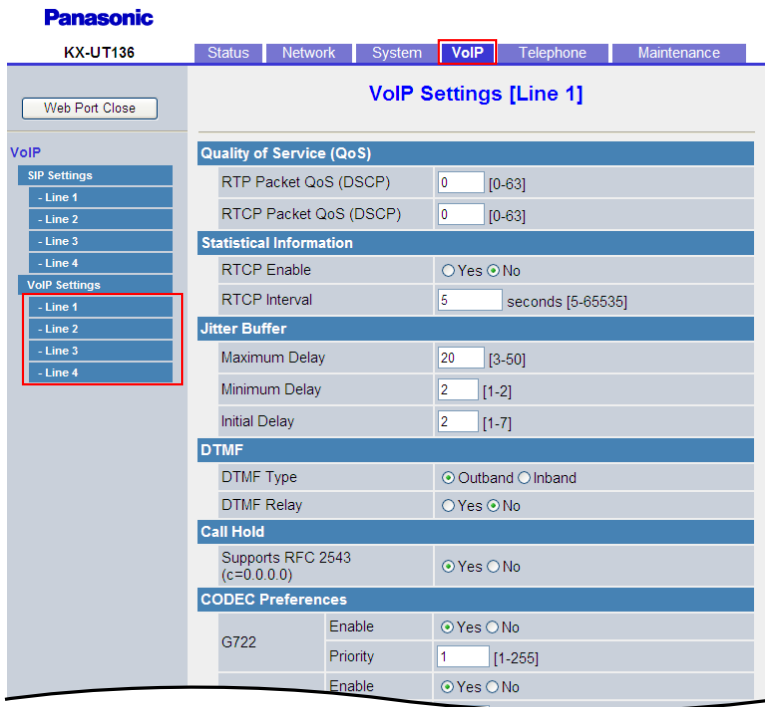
Panasonic

KX-UT136

Status | Network | System | VoIP | Telephone | Maintenance

Web Port Close

VoIP
SIP Settings
- Line 1
- Line 2
- Line 3
- Line 4
VoIP Settings
- Line 1
- Line 2
- Line 3
- Line 4

VoIP Settings [Line 1]

Quality of Service (QoS)

| | |
|---|---|
| RTP Packet QoS (DSCP) | 0 [0-63] |
| RTCP Packet QoS (DSCP) | 0 [0-63] |

Statistical Information

| | |
|---|---|
| RTCP Enable | Yes No |
| RTCP Interval | 5 seconds [5-65535] |

Jitter Buffer

| | |
|---|---|
| Maximum Delay | 20 [3-50] |
| Minimum Delay | 2 [1-2] |
| Initial Delay | 2 [1-7] |

DTMF

| | |
|---|---|
| DTMF Type | Outband Inband |
| DTMF Relay | Yes No |

Call Hold

| | |
|---|---|
| Supports RFC 2543 (c=0.0.0.0) | Yes No |

CODEC Preferences

| | | |
|---|---|---|
| G722 | Enable | Yes No |
| | Priority | 1 [1-255] |
| | Enable | Yes No |